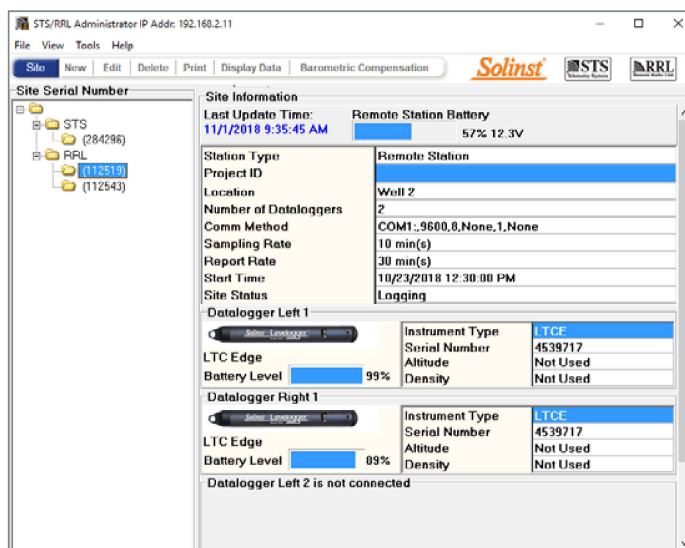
STS/RRL Administrator IP Addr: 192.168.2.11

File View Tools Help

Site New Edit Delete Print Display Data Barometric Compensation

Solinst STS Telemetry System RRL Remote Radio Link

Site Serial Number

STS
(284296)
RRL
(112519)
(112543)

Site Information

Last Update Time: 11/1/2018 9:35:45 AM
Remote Station Battery 57% 12.3V

| Station Type | Remote Station |
|---|---|
| Project ID | |
| Location | Well 2 |
| Number of Dataloggers | 2 |
| Comm Method | COM1:,9600,8,None,1,None |
| Sampling Rate | 10 min(s) |
| Report Rate | 30 min(s) |
| Start Time | 10/23/2018 12:30:00 PM |
| Site Status | Logging |

Datalogger Left 1

Solinst Levelogger

LTC Edge

Battery Level 99%

| Instrument Type | LTCE |
|---|---|
| Serial Number | 4539717 |
| Altitude | Not Used |
| Density | Not Used |

Datalogger Right 1

Solinst Levelogger

LTC Edge

Battery Level 89%

| Instrument Type | LTCE |
|---|---|
| Serial Number | 4539717 |
| Altitude | Not Used |
| Density | Not Used |

Datalogger Left 2 is not connected